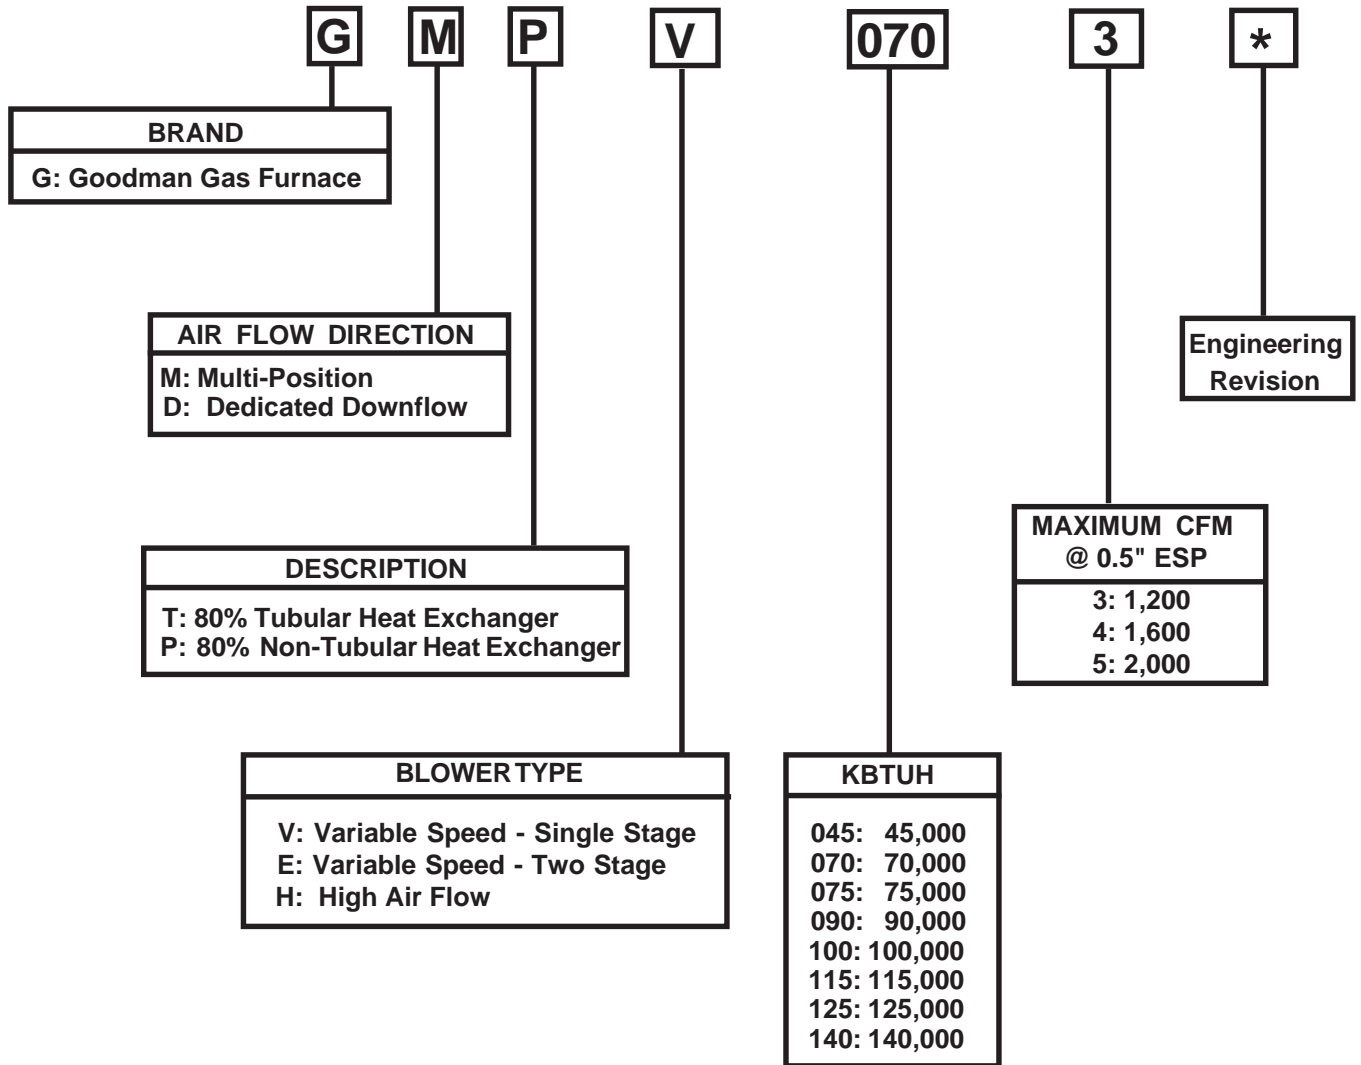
G M P V 070 3 *

BRAND
G: Goodman Gas Furnace

AIR FLOW DIRECTION
M: Multi-Position
D: Dedicated Downflow

DESCRIPTION
T: 80% Tubular Heat Exchanger
P: 80% Non-Tubular Heat Exchanger

BLOWER TYPE
V: Variable Speed - Single Stage
E: Variable Speed - Two Stage
H: High Air Flow

KBTUH
045: 45,000
070: 70,000
075: 75,000
090: 90,000
100: 100,000
115: 115,000
125: 125,000
140: 140,000

MAXIMUM CFM @ 0.5" ESP
3: 1,200
4: 1,600
5: 2,000

Engineering Revision